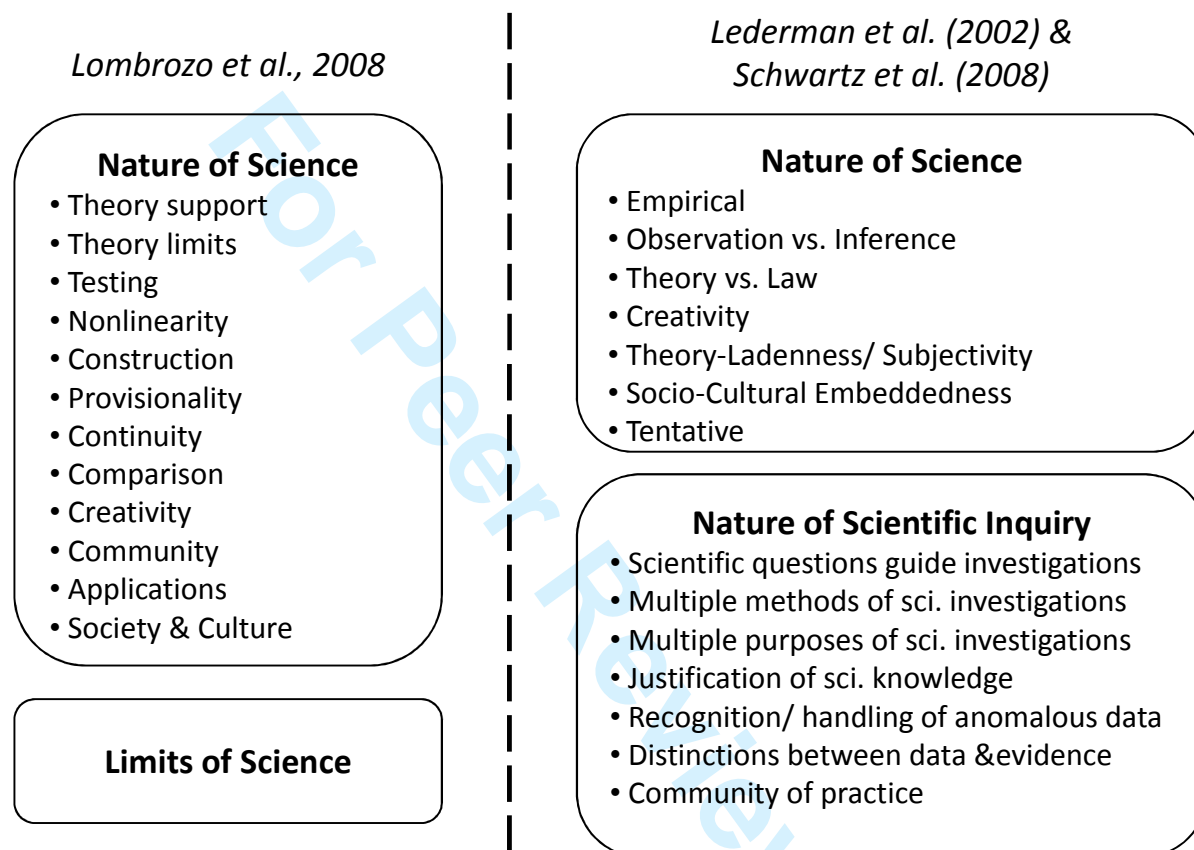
Lombrozo et al., 2008

Nature of Science
• Theory support
• Theory limits
• Testing
• Nonlinearity
• Construction
• Provisionality
• Continuity
• Comparison
• Creativity
• Community
• Applications
• Society & Culture

Limits of Science

Lederman et al. (2002) & Schwartz et al. (2008)

Nature of Science
• Empirical
• Observation vs. Inference
• Theory vs. Law
• Creativity
• Theory-Ladenness/ Subjectivity
• Socio-Cultural Embeddedness
• Tentative

Nature of Scientific Inquiry
• Scientific questions guide investigations
• Multiple methods of sci. investigations
• Multiple purposes of sci. investigations
• Justification of sci. knowledge
• Recognition/ handling of anomalous data
• Distinctions between data &evidence
• Community of practice

For Peer Review